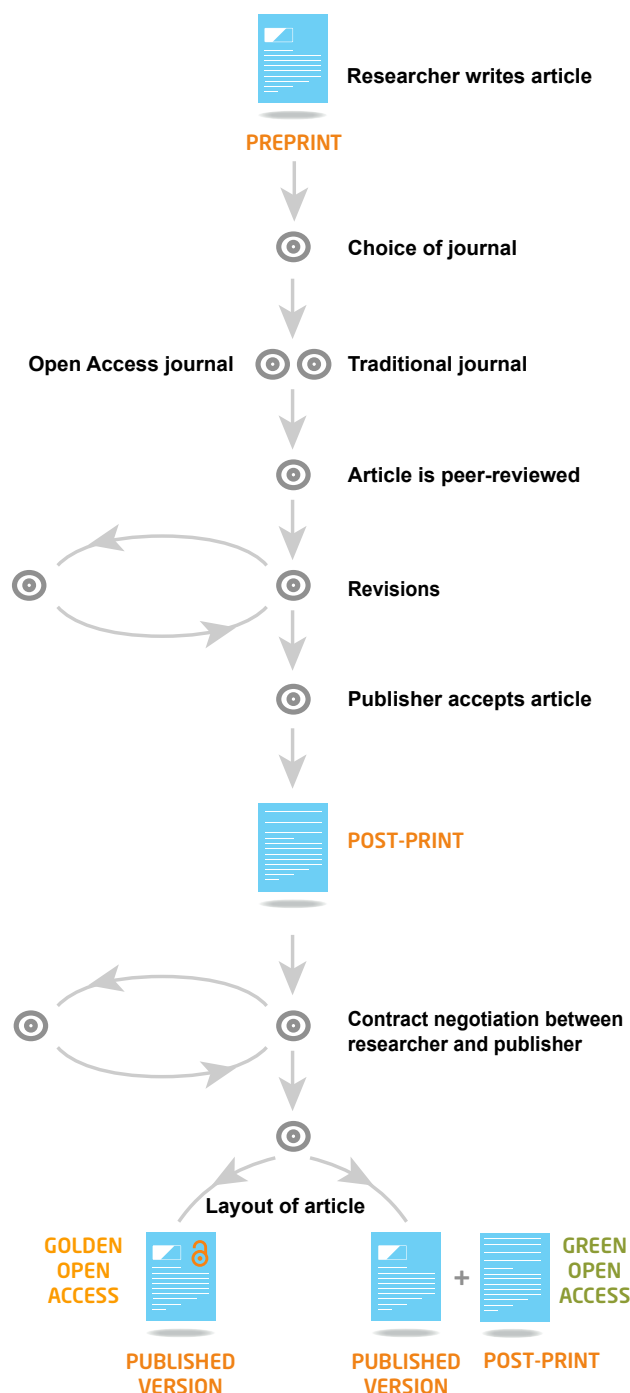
Researcher writes article

PREPRINT

Choice of journal

Open Access journal

Traditional journal

Article is peer-reviewed

Revisions

Publisher accepts article

POST-PRINT

Contract negotiation between researcher and publisher

Layout of article

GOLDEN OPEN ACCESS

PUBLISHED VERSION

+

GREEN OPEN ACCESS

PUBLISHED VERSION

POST-PRINT